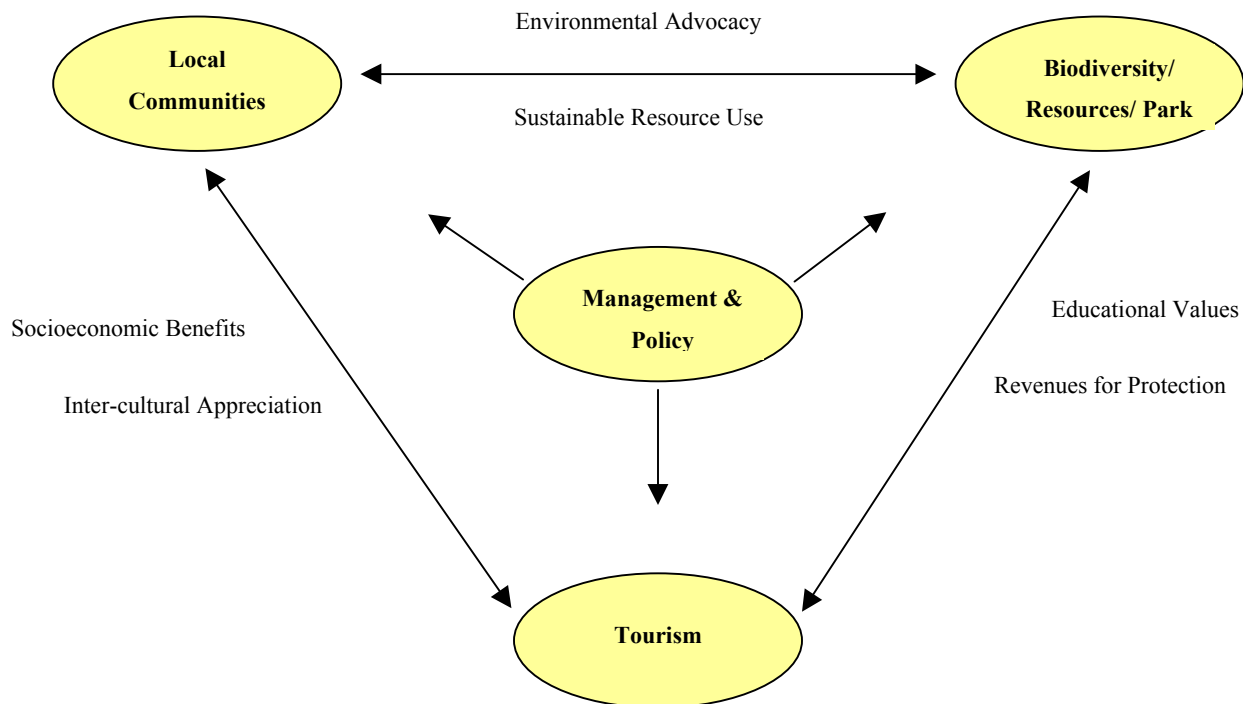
Local Communities

Environmental Advocacy

Sustainable Resource Use

Biodiversity/ Resources/ Park

Management & Policy

Socioeconomic Benefits

Inter-cultural Appreciation

Educational Values

Revenues for Protection

Tourism